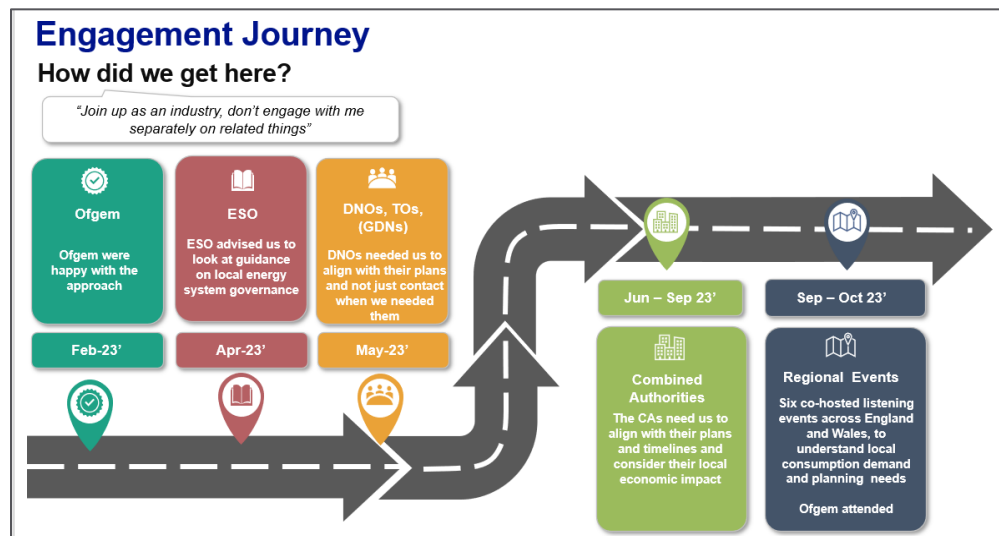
Engagement Journey

How did we get here?

"Join up as an industry, don't engage with me separately on related things"

Ofgem

Ofgem were happy with the approach

Feb-23'

ESO

ESO advised us to look at guidance on local energy system governance

Apr-23'

DNOs, TOs, (GDNs)

DNOs needed us to align with their plans and not just contact when we needed them

May-23'

Jun – Sep 23'

Combined Authorities

The CAs need us to align with their plans and timelines and consider their local economic impact

Sep – Oct 23'

Regional Events

Six co-hosted listening events across England and Wales, to understand local consumption demand and planning needs

Ofgem attended